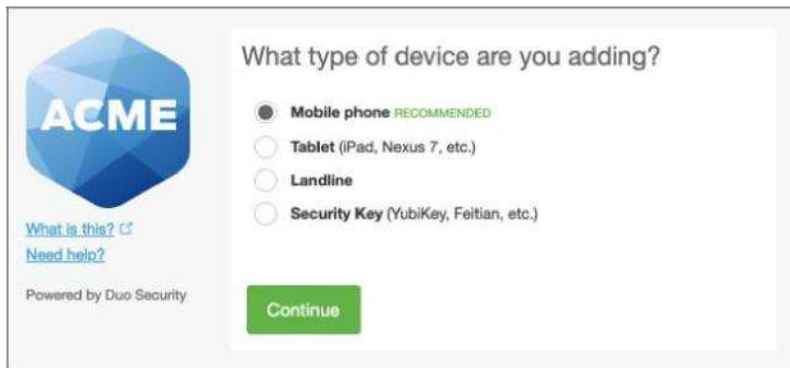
ACME

What is this?
Need help?

Powered by Duo Security

What type of device are you adding?

Mobile phone RECOMMENDED
Tablet (iPad, Nexus 7, etc.)
Landline
Security Key (YubiKey, Feitian, etc.)

Continue